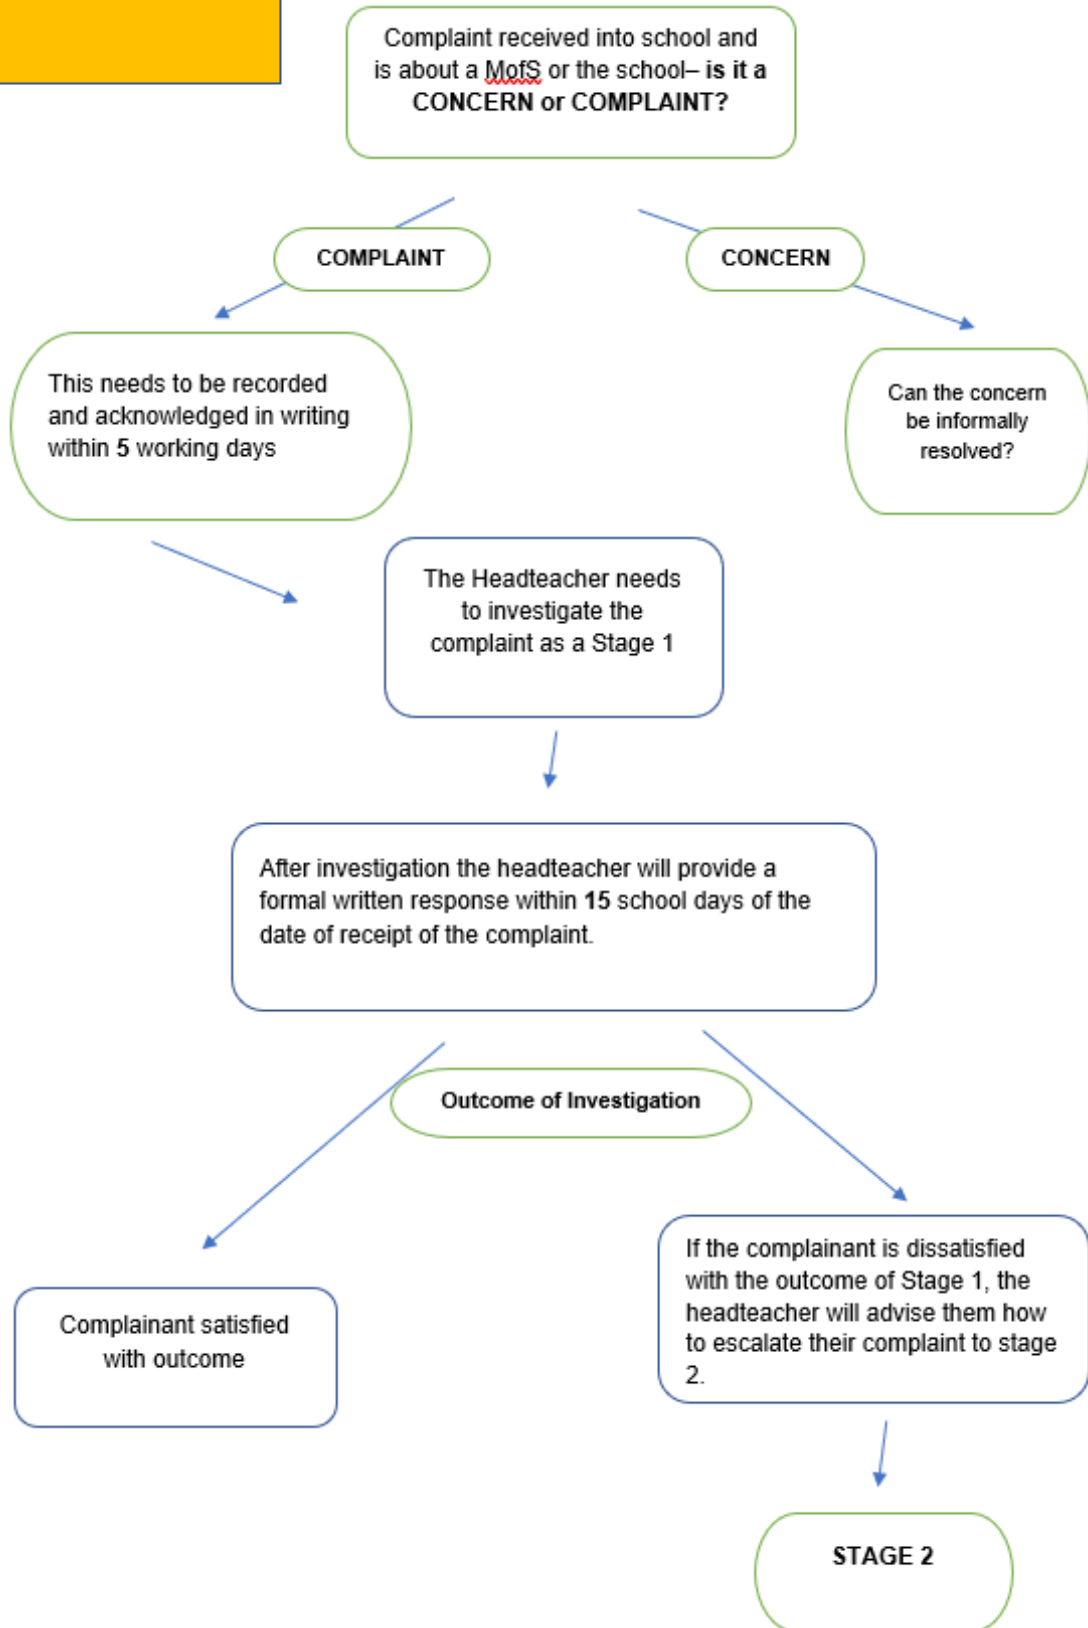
Complaint received into school and is about a MofS or the school– is it a CONCERN or COMPLAINT?

COMPLAINT

CONCERN

This needs to be recorded and acknowledged in writing within 5 working days

Can the concern be informally resolved?

The Headteacher needs to investigate the complaint as a Stage 1

After investigation the headteacher will provide a formal written response within 15 school days of the date of receipt of the complaint.

Outcome of Investigation

Complainant satisfied with outcome

If the complainant is dissatisfied with the outcome of Stage 1, the headteacher will advise them how to escalate their complaint to stage 2.

STAGE 2